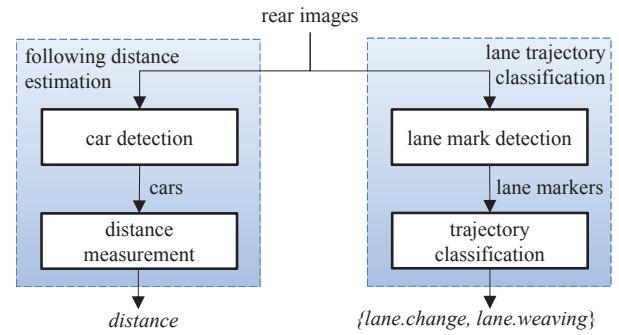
rear images

following distance estimation

car detection

cars

distance measurement

distance

lane trajectory classification

lane mark detection

lane markers

trajectory classification

{lane.change, lane.weaving}